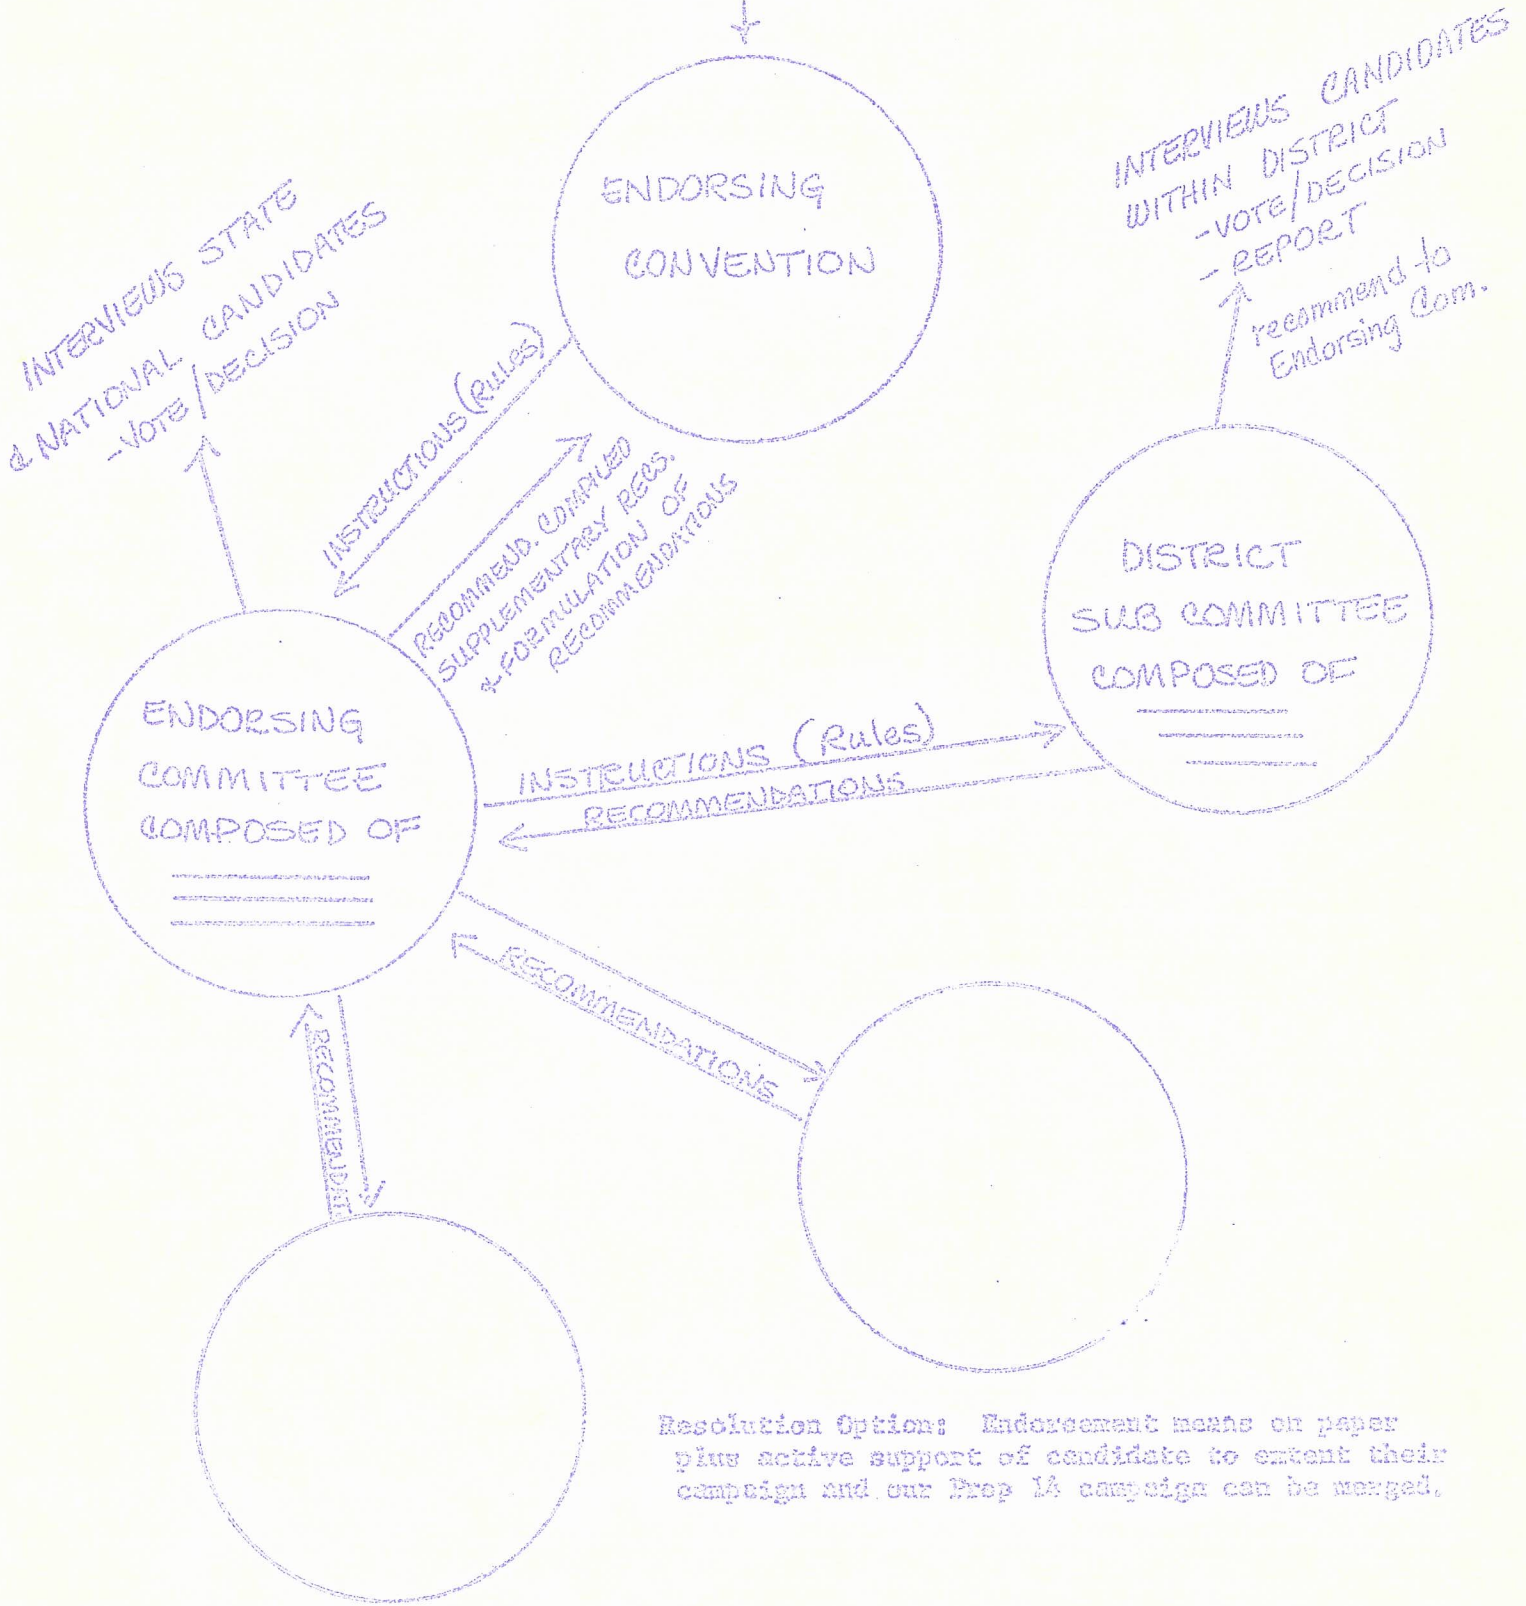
ENDORSING CONVENTION

INTERVIEWS STATE & NATIONAL CANDIDATES -VOTE/DECISION

INTERVIEWS CANDIDATES WITHIN DISTRICT -VOTE/DECISION -REPORT

recommend to Endorsing Com.

INSTRUCTIONS (Rules)

RECOMMEND. COMPILED SUPPLEMENTARY RECS. & FORMULATION OF RECOMMENDATIONS

DISTRICT SUB COMMITTEE COMPOSED OF

ENDORSING COMMITTEE COMPOSED OF

INSTRUCTIONS (Rules)

RECOMMENDATIONS

RECOMMENDATIONS

RECOMMENDAT

Resolution Option: Endorsement means on paper plus active support of candidate to extent their campaign and our Prop 14 campaign can be merged.